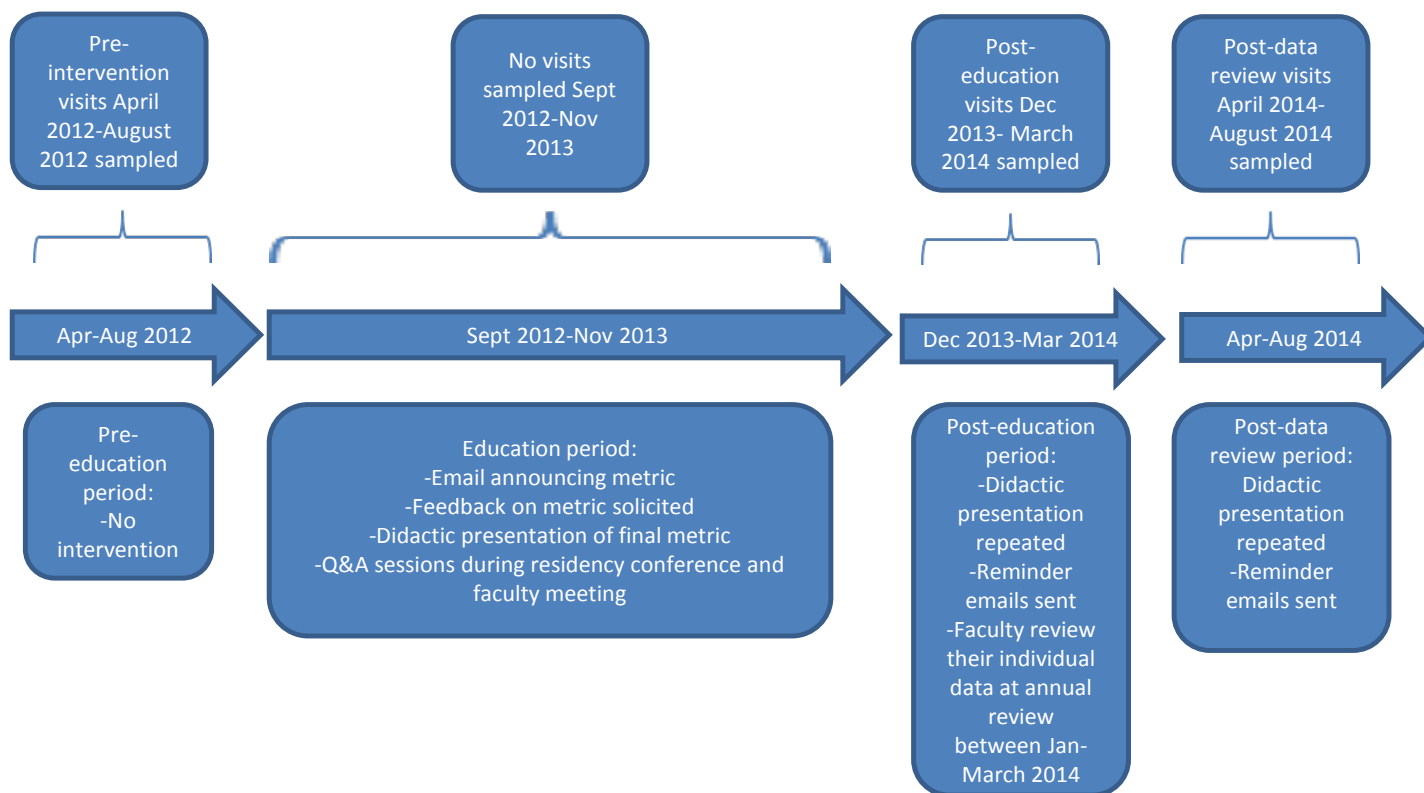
Pre-intervention visits April 2012-August 2012 sampled

No visits sampled Sept 2012-Nov 2013

Post-education visits Dec 2013- March 2014 sampled

Post-data review visits April 2014-August 2014 sampled

Apr-Aug 2012

Sept 2012-Nov 2013

Dec 2013-Mar 2014

Apr-Aug 2014

Pre-education period:
-No intervention

Education period:
-Email announcing metric
-Feedback on metric solicited
-Didactic presentation of final metric
-Q&A sessions during residency conference and faculty meeting

Post-education period:
-Didactic presentation repeated
-Reminder emails sent
-Faculty review their individual data at annual review between Jan-March 2014

Post-data review period:
Didactic presentation repeated
-Reminder emails sent